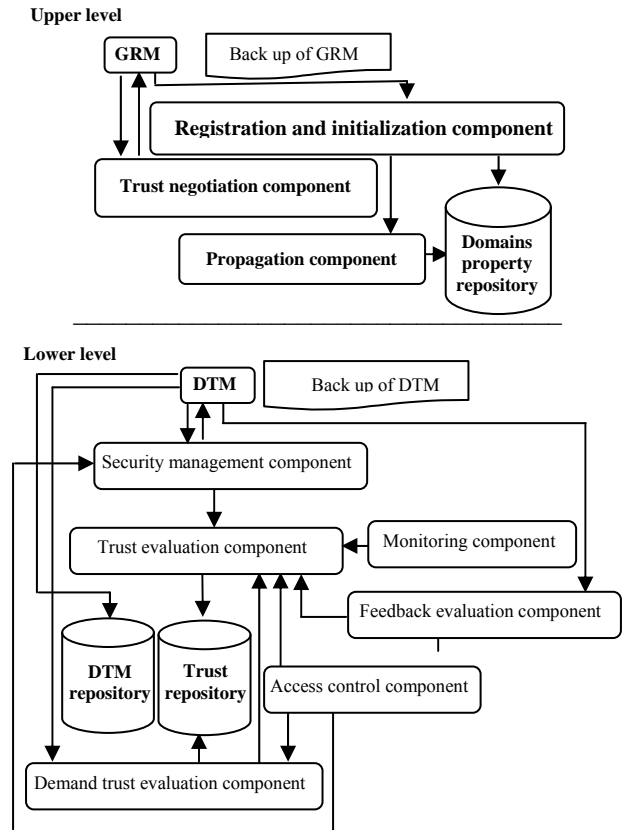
Upper level

GRM

Back up of GRM

Registration and initialization component

Trust negotiation component

Propagation component

Domains property repository

Lower level

DTM

Back up of DTM

Security management component

Trust evaluation component

Monitoring component

Feedback evaluation component

DTM repository

Trust repository

Access control component

Demand trust evaluation component